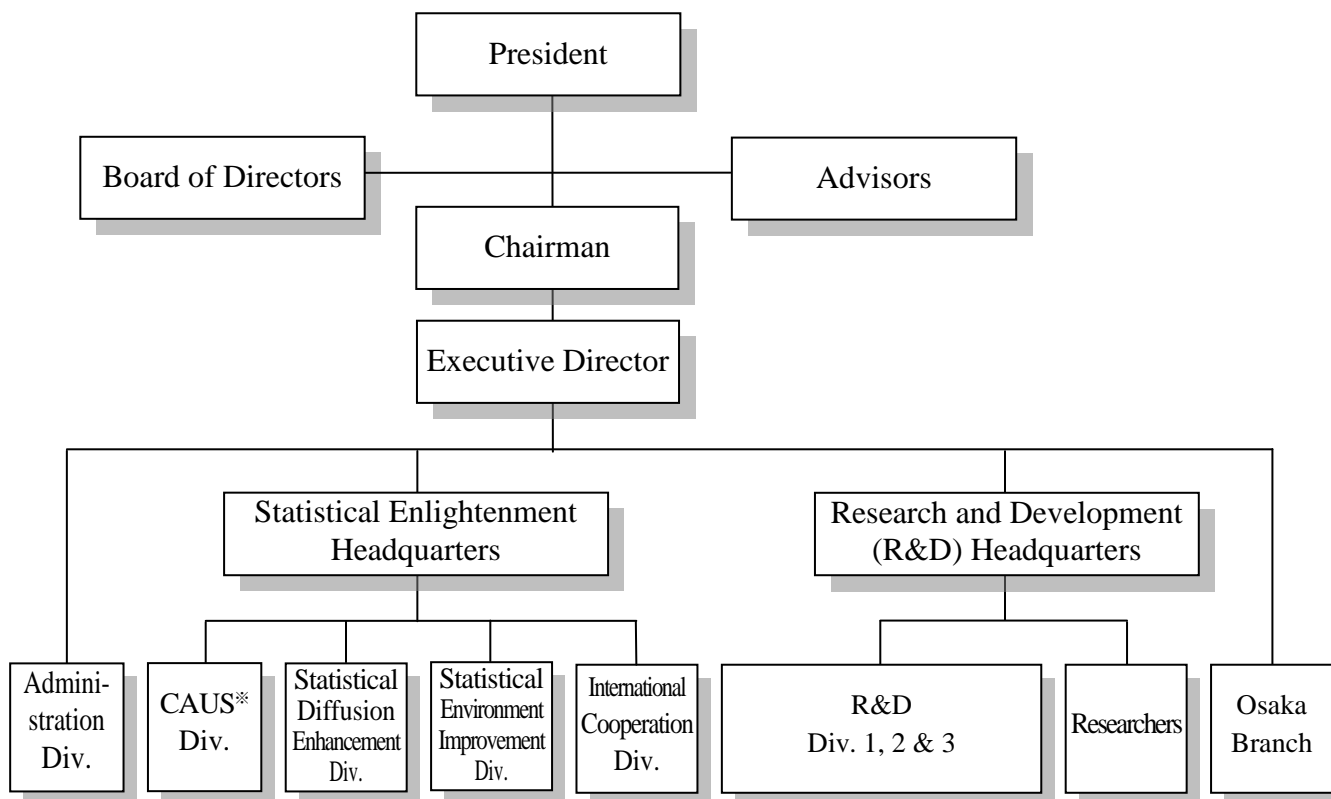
President

Board of Directors

Advisors

Chairman

Executive Director

Statistical Enlightenment Headquarters

Research and Development (R&D) Headquarters

Administration Div.

CAUS※ Div.

Statistical Diffusion Enhancement Div.

Statistical Environment Improvement Div.

International Cooperation Div.

R&D Div. 1, 2 & 3

Researchers

Osaka Branch